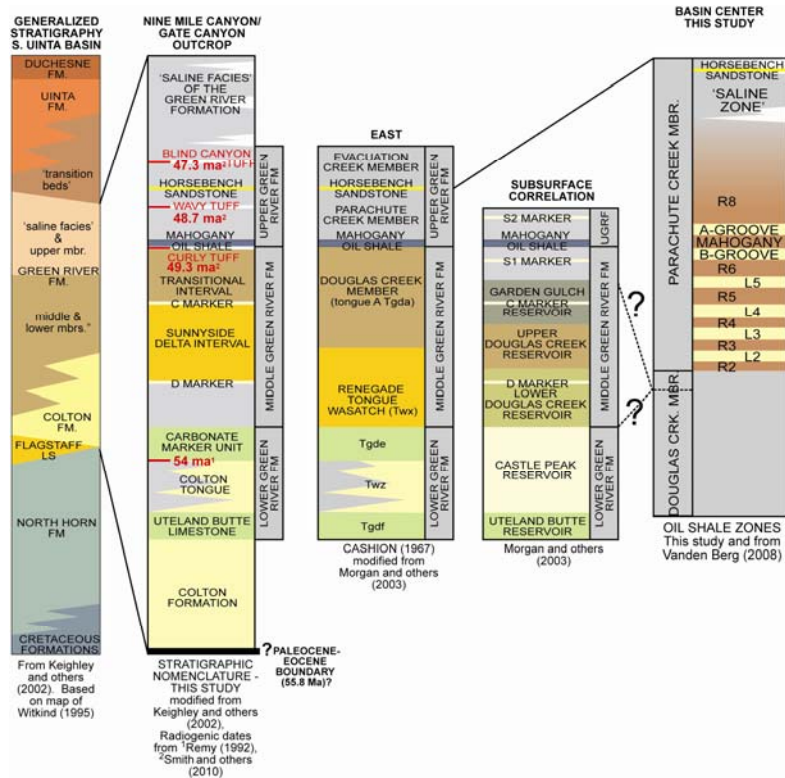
GENERALIZED STRATIGRAPHY S. UINTA BASIN

DUCHESNE FM.
UINTA FM.
'transition beds'
'saline facies' & upper mbr.
GREEN RIVER FM.
middle & lower mbrs.'
COLTON FM.
FLAGSTAFF LS
NORTH HORN FM
CRETACEOUS FORMATIONS

From Keighley and others (2002). Based on map of Witkind (1995)

NINE MILE CANYON/ GATE CANYON OUTCROP

'SALINE FACIES' OF THE GREEN RIVER FORMATION
BLIND CANYON
$47.3$ ma² TUFF
HORSEBENCH SANDSTONE
WAVY TUFF
$48.7$ ma²
MAHOGANY
OIL SHALE
CURLY TUFF
$49.3$ ma²
TRANSITIONAL INTERVAL
C MARKER
SUNNYSIDE DELTA INTERVAL
D MARKER
CARBONATE MARKER UNIT
$54$ ma¹
COLTON TONGUE
UTELAND BUTTE LIMESTONE
COLTON FORMATION
UPPER GREEN RIVER FM
MIDDLE GREEN RIVER FM
LOWER GREEN RIVER FM

? PALEOCENE-EOCENE BOUNDARY (55.8 Ma)?

STRATIGRAPHIC NOMENCLATURE - THIS STUDY modified from Keighley and others (2002), Radiogenic dates from ¹Remy (1992), ²Smith and others (2010)

EAST

EVACUATION CREEK MEMBER
HORSEBENCH SANDSTONE
PARACHUTE CREEK MEMBER
MAHOGANY
OIL SHALE
DOUGLAS CREEK MEMBER (tongue A Tgda)
RENEGADE TONGUE WASATCH (Twx)
Tgde
Twz
Tgdf
UPPER GREEN RIVER FM
MIDDLE GREEN RIVER FM
LOWER GREEN RIVER FM

CASHION (1967) modified from Morgan and others (2003)

SUBSURFACE CORRELATION

S2 MARKER
MAHOGANY
OIL SHALE
S1 MARKER
GARDEN GULCH
C MARKER
RESERVOIR
UPPER DOUGLAS CREEK RESERVOIR
D MARKER
LOWER DOUGLAS CREEK RESERVOIR
CASTLE PEAK RESERVOIR
UTELAND BUTTE RESERVOIR
UGRF
MIDDLE GREEN RIVER FM
LOWER GREEN RIVER FM
?
?

Morgan and others (2003)

BASIN CENTER THIS STUDY

PARACHUTE CREEK MBR.
DOUGLAS CRK. MBR
HORSEBENCH SANDSTONE
'SALINE ZONE'
R8
A-GROOVE
MAHOGANY
B-GROOVE
R6
L5
R5
L4
R4
L3
R3
L2
R2

OIL SHALE ZONES This study and from Vanden Berg (2008)